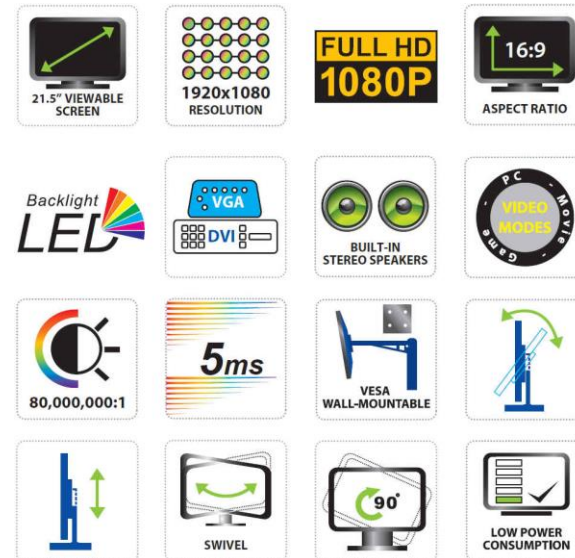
21.5" VIEWABLE SCREEN

1920x1080 RESOLUTION

FULL HD 1080P

16:9 ASPECT RATIO

Backlight LED

VGA DVI

BUILT-IN STEREO SPEAKERS

PC Movie Game VIDEO MODES

80,000,000:1

5ms

VESA WALL-MOUNTABLE

SWIVEL

90°

LOW POWER CONSUMPTION